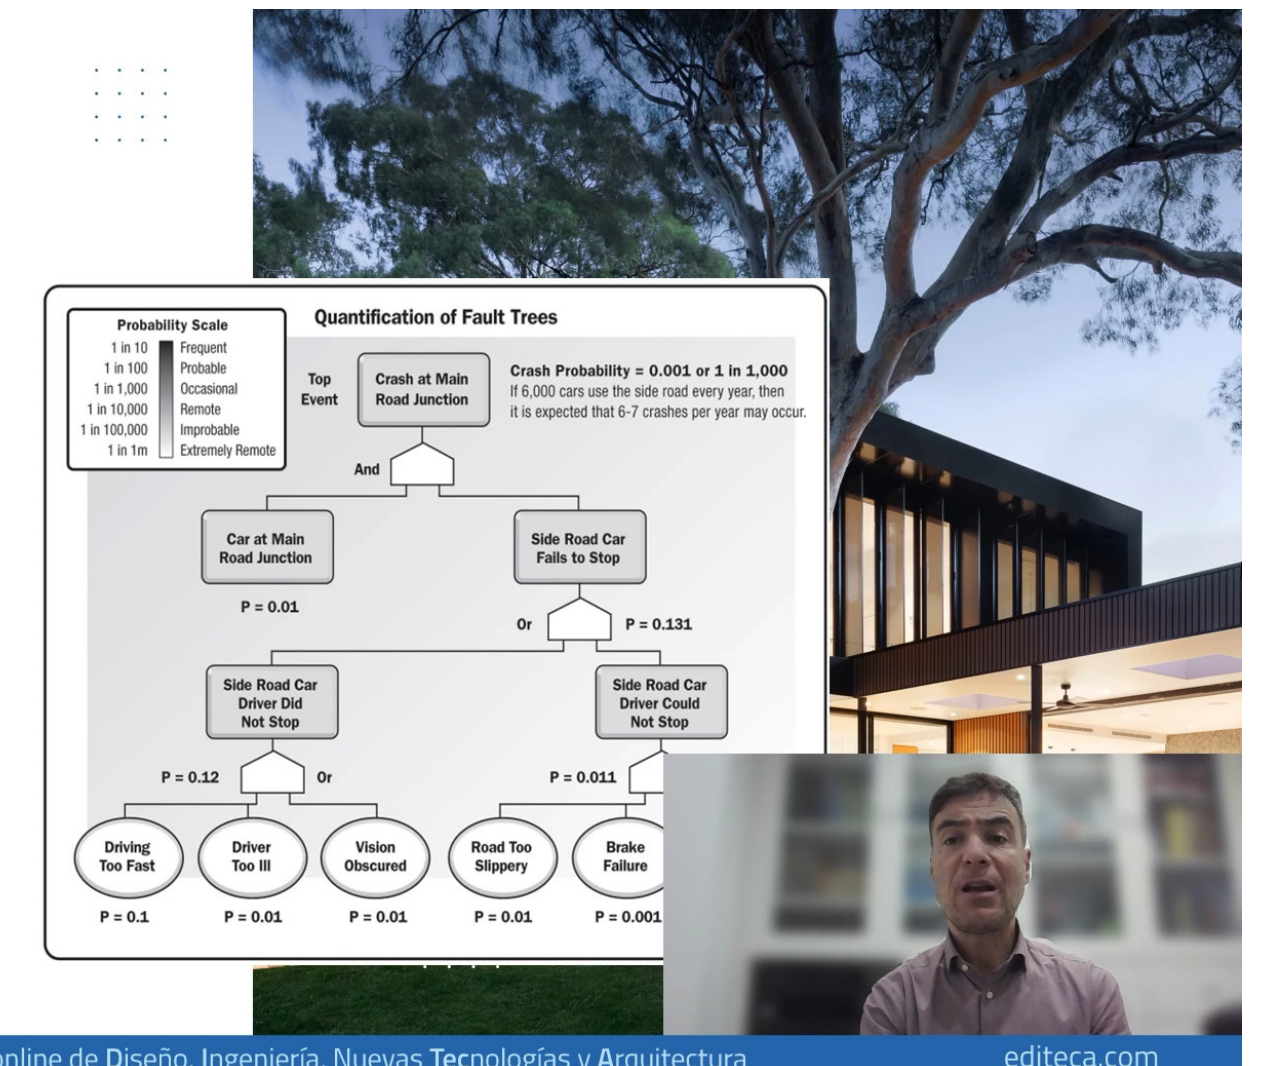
Quantification of Fault Trees

Probability Scale
1 in 10 Frequent
1 in 100 Probable
1 in 1,000 Occasional
1 in 10,000 Remote
1 in 100,000 Improbable
1 in 1m Extremely Remote

Top Event

Crash at Main Road Junction

Crash Probability = 0.001 or 1 in 1,000
If 6,000 cars use the side road every year, then it is expected that 6-7 crashes per year may occur.

And

Car at Main Road Junction

P = 0.01

Side Road Car Fails to Stop

Or

P = 0.131

Side Road Car Driver Did Not Stop

P = 0.12

Or

Side Road Car Driver Could Not Stop

P = 0.011

Driving Too Fast

P = 0.1

Driver Too Ill

P = 0.01

Vision Obscured

P = 0.01

Road Too Slippery

P = 0.01

Brake Failure

P = 0.001

online de Diseño, Ingeniería, Nuevas Tecnologías y Arquitectura

editeca.com